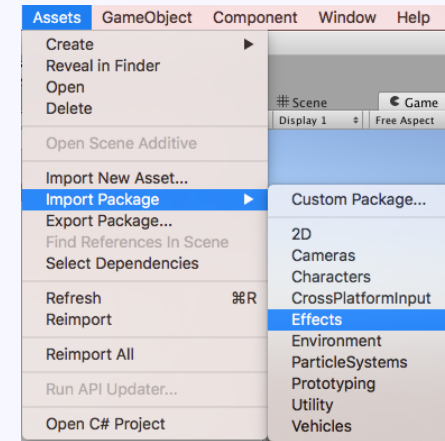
Assets GameObject Component Window Help

Create
Reveal in Finder
Open
Delete

Open Scene Additive

Import New Asset...
Import Package
Export Package...
Find References In Scene
Select Dependencies

Refresh ⌘R
Reimport

Reimport All

Run API Updater...

Open C# Project

# Scene
Game
Display 1
Free Aspect

Custom Package...

2D
Cameras
Characters
CrossPlatformInput
Effects
Environment
ParticleSystems
Prototyping
Utility
Vehicles